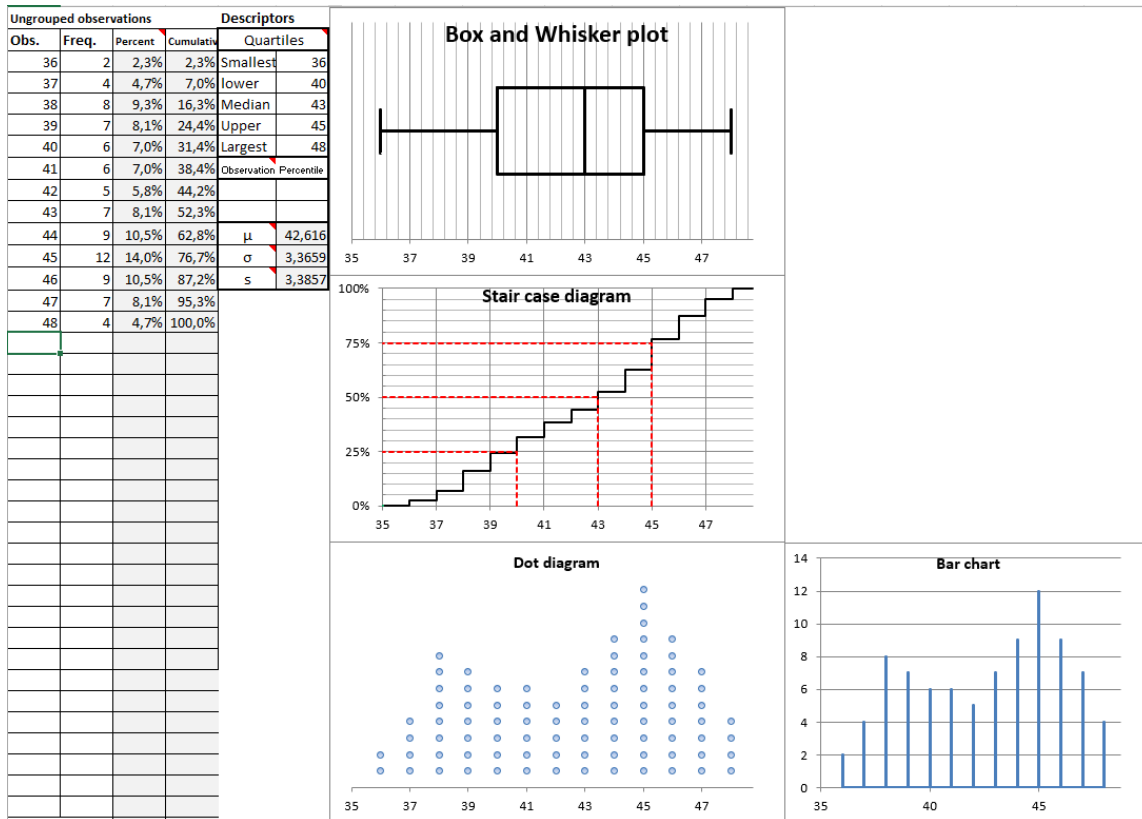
Ungrouped observations

| Obs. | Freq. | Percent | Cumulativ |
|---|---|---|---|
| 36 | 2 | 2,3% | 2,3% |
| 37 | 4 | 4,7% | 7,0% |
| 38 | 8 | 9,3% | 16,3% |
| 39 | 7 | 8,1% | 24,4% |
| 40 | 6 | 7,0% | 31,4% |
| 41 | 6 | 7,0% | 38,4% |
| 42 | 5 | 5,8% | 44,2% |
| 43 | 7 | 8,1% | 52,3% |
| 44 | 9 | 10,5% | 62,8% |
| 45 | 12 | 14,0% | 76,7% |
| 46 | 9 | 10,5% | 87,2% |
| 47 | 7 | 8,1% | 95,3% |
| 48 | 4 | 4,7% | 100,0% |

Descriptors

| Quartiles | |
|---|---|
| Smallest | 36 |
| lower | 40 |
| Median | 43 |
| Upper | 45 |
| Largest | 48 |
| Observation | Percentile |
| | |
| | |
| μ | 42,616 |
| σ | 3,3659 |
| s | 3,3857 |

Box and Whisker plot
35 37 39 41 43 45 47

Stair case diagram
100%
75%
50%
25%
0%
35 37 39 41 43 45 47

Dot diagram
35 37 39 41 43 45 47

Bar chart
14
12
10
8
6
4
2
0
35 40 45